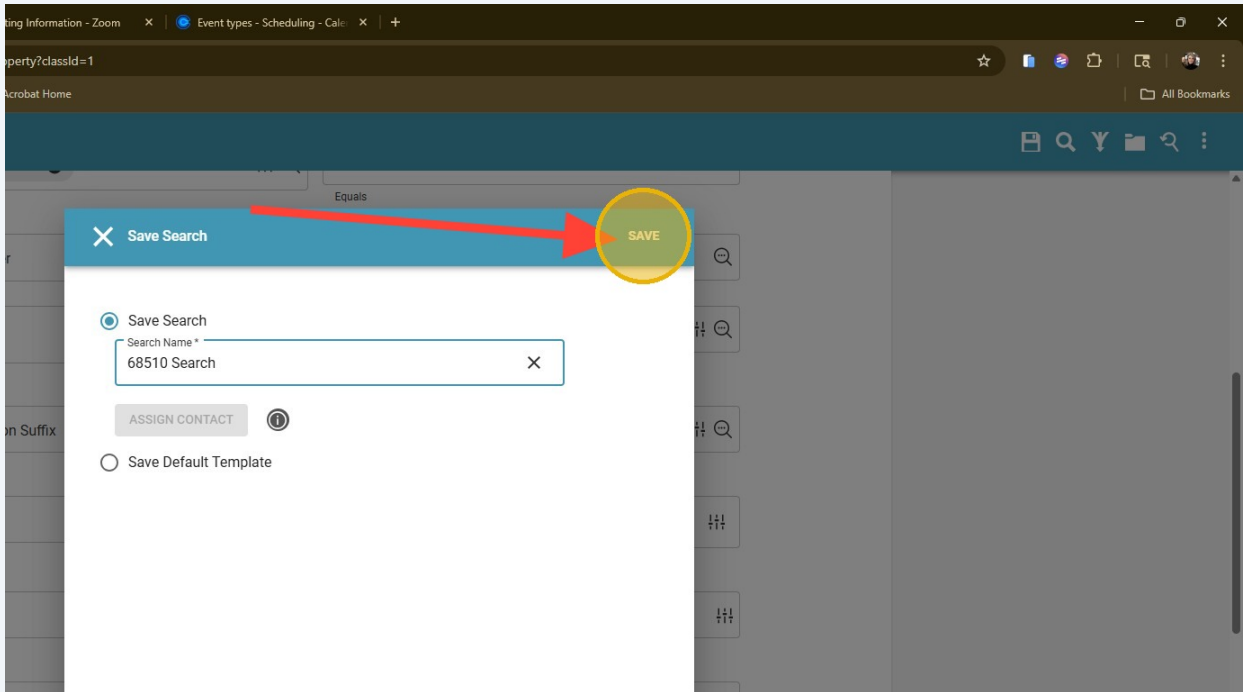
ting Information - Zoom × Event types - Scheduling - Cale ×

operty?classId=1

Acrobat Home

All Bookmarks

Equals

Save Search

SAVE

r

Save Search

Search Name *

68510 Search

ASSIGN CONTACT

on Suffix

Save Default Template